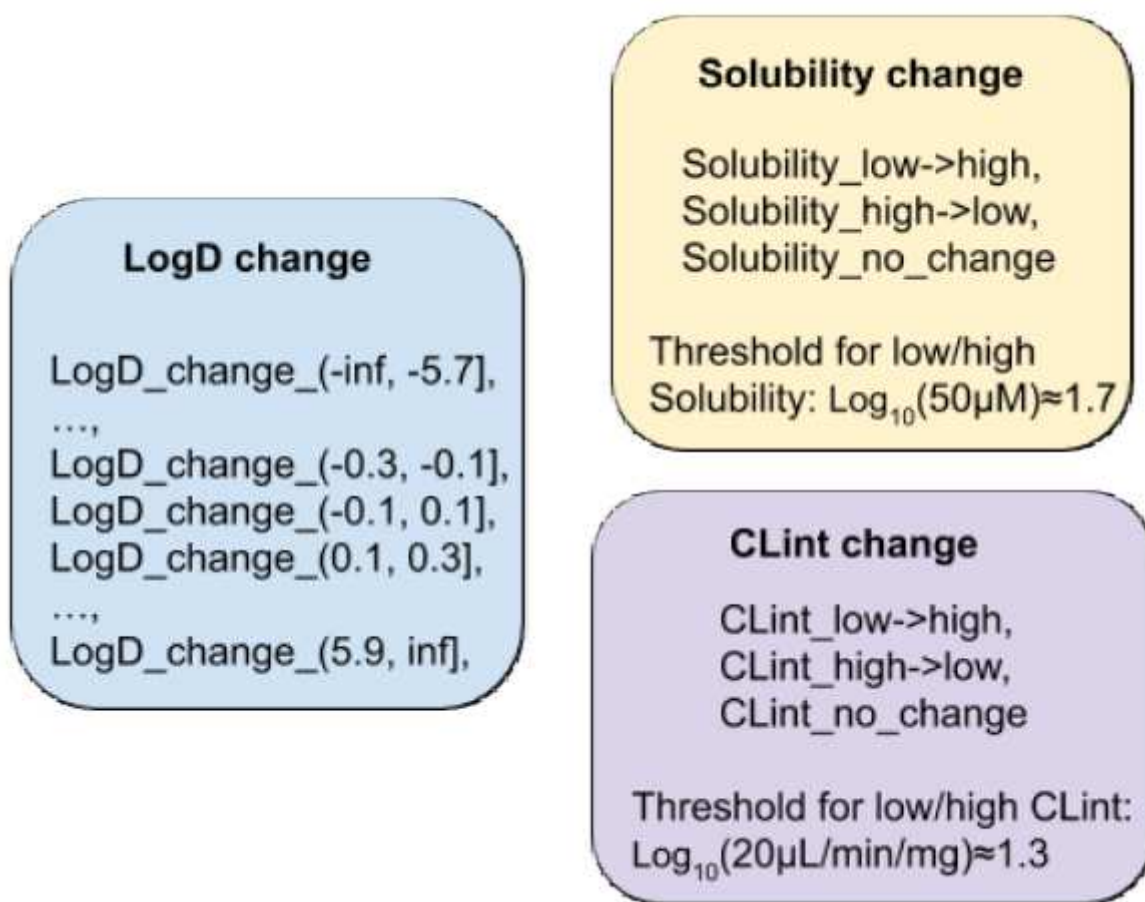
LogD change

LogD_change_(-inf, -5.7],
...,
LogD_change_(-0.3, -0.1],
LogD_change_(-0.1, 0.1],
LogD_change_(0.1, 0.3],
...,
LogD_change_(5.9, inf],

Solubility change

Solubility_low->high,
Solubility_high->low,
Solubility_no_change

Threshold for low/high Solubility: $Log_{10}(50μM) \approx 1.7$

CLint change

CLint_low->high,
CLint_high->low,
CLint_no_change

Threshold for low/high CLint: $Log_{10}(20μL/min/mg) \approx 1.3$